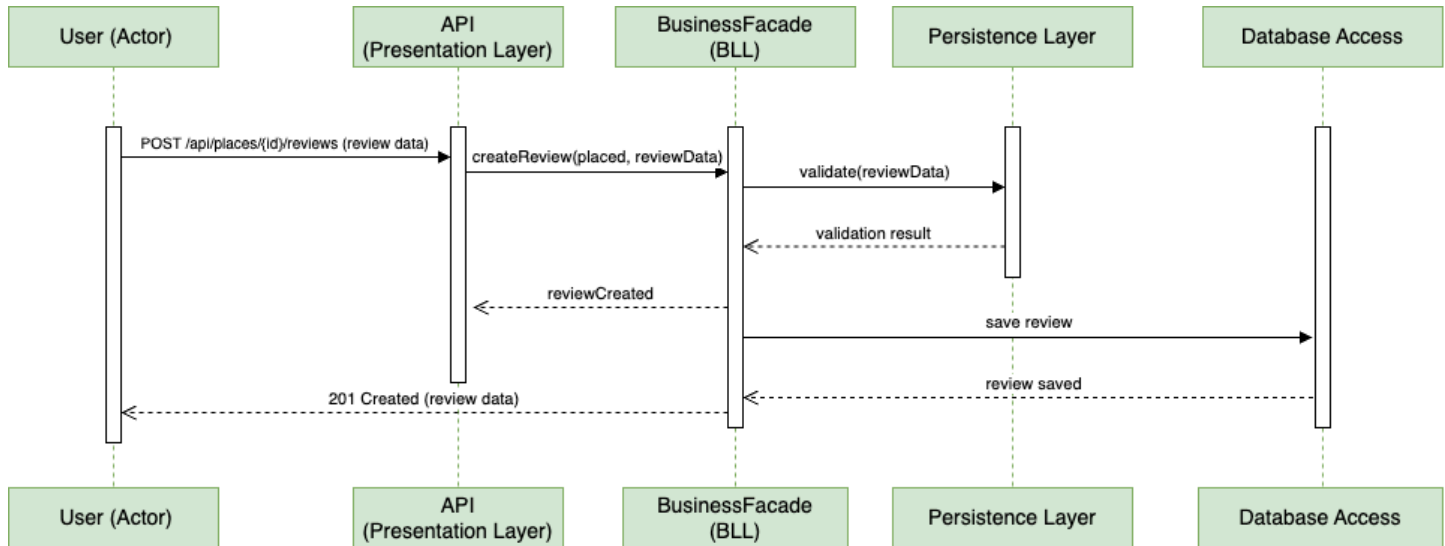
User (Actor)

API (Presentation Layer)

BusinessFacade (BLL)

Persistence Layer

Database Access

POST /api/places/{id}/reviews (review data)

createReview(placed, reviewData)

validate(reviewData)

validation result

reviewCreated

save review

review saved

201 Created (review data)

User (Actor)

API (Presentation Layer)

BusinessFacade (BLL)

Persistence Layer

Database Access